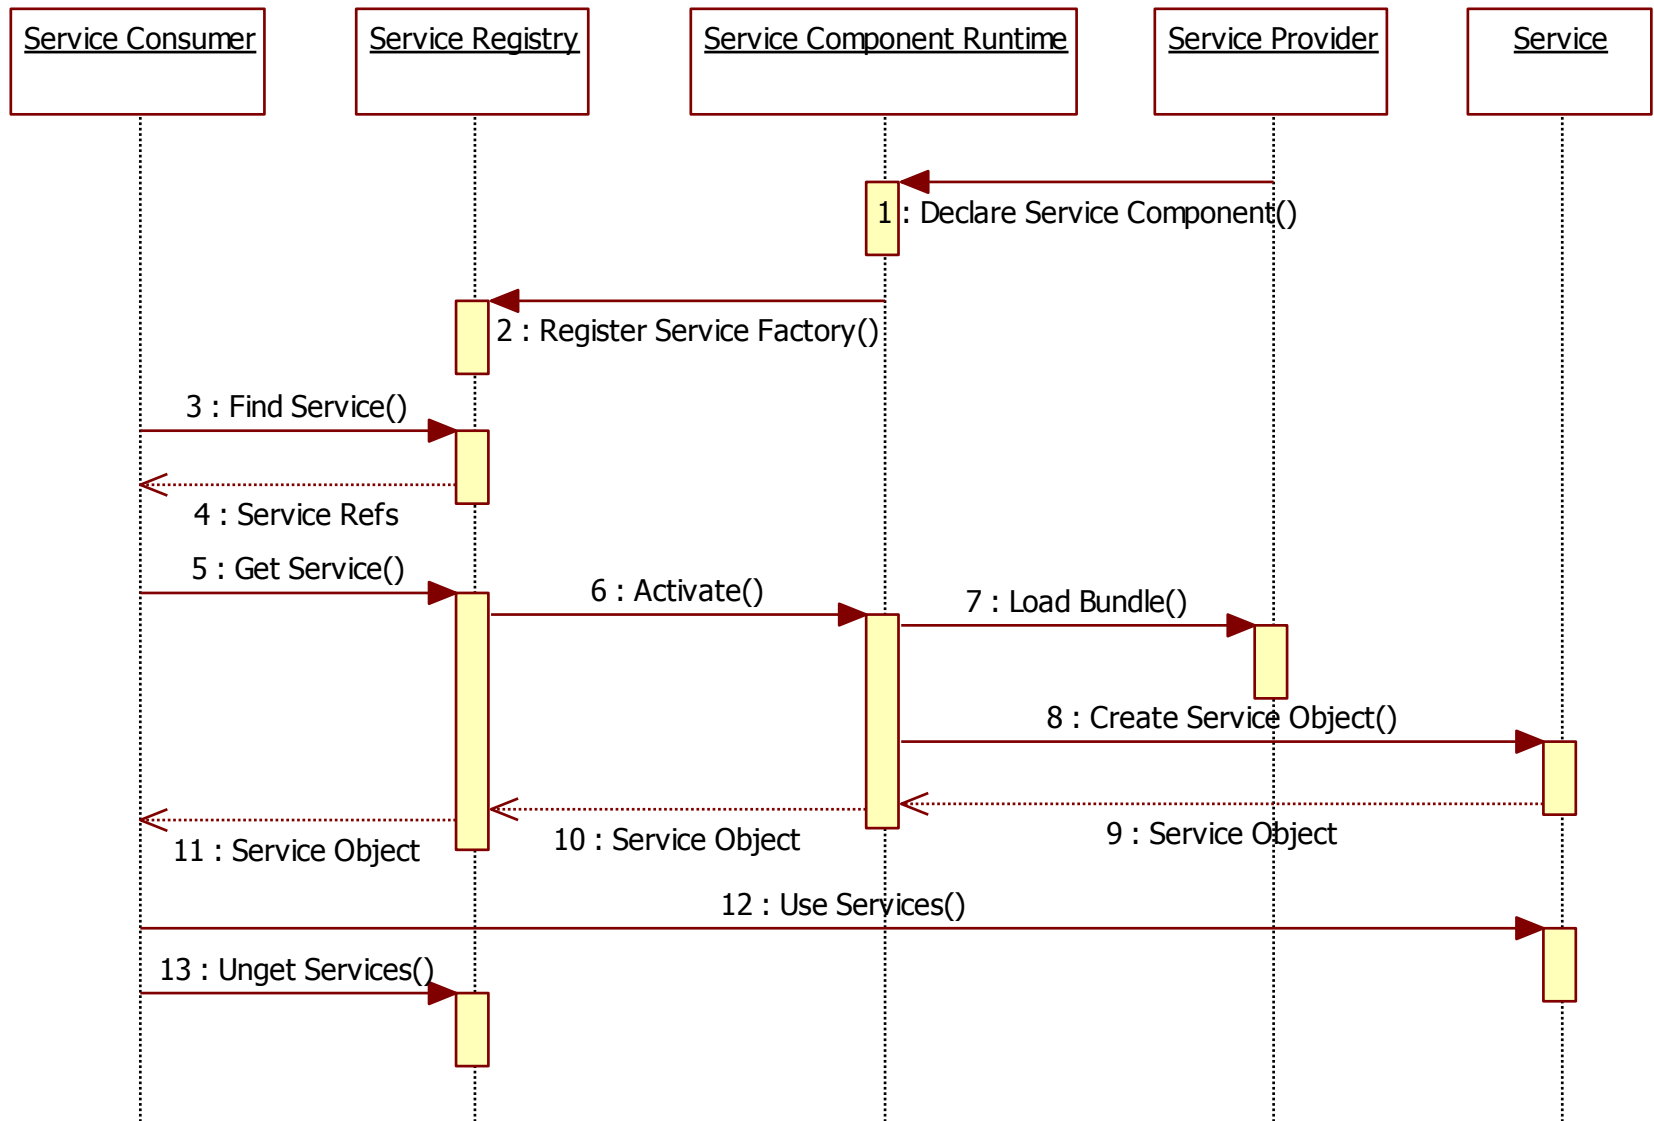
Service Consumer
Service Registry
Service Component Runtime
Service Provider
Service

1 : Declare Service Component()

2 : Register Service Factory()

3 : Find Service()

4 : Service Refs

5 : Get Service()

6 : Activate()

7 : Load Bundle()

8 : Create Service Object()

9 : Service Object

10 : Service Object

11 : Service Object

12 : Use Services()

13 : Unget Services()